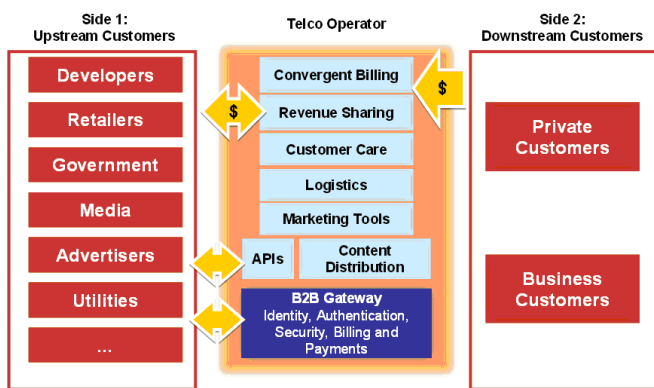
Side 1:
Upstream Customers

Developers

Retailers

Government

Media

Advertisers

Utilities

...

Telco Operator

Convergent Billing

$

Revenue Sharing

$

Customer Care

Logistics

Marketing Tools

APIs

Content Distribution

B2B Gateway
Identity, Authentication, Security, Billing and Payments

Side 2:
Downstream Customers

Private Customers

Business Customers